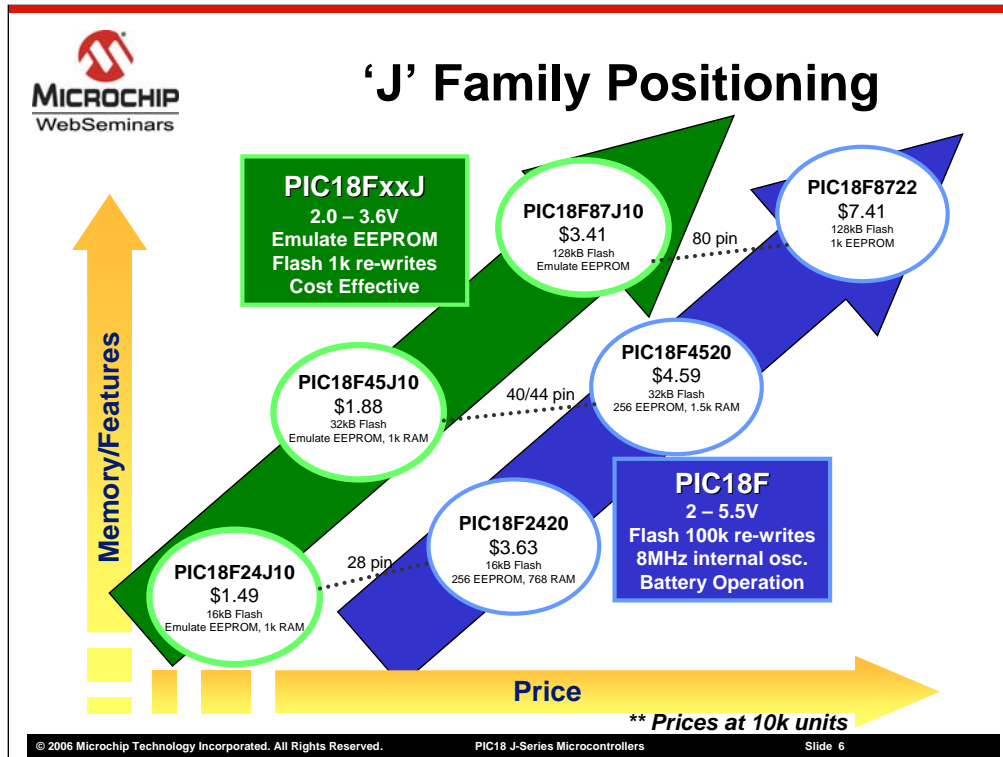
MICROCHIP
WebSeminars

'J' Family Positioning

PIC18FxxJ
2.0 – 3.6V
Emulate EEPROM
Flash 1k re-writes
Cost Effective

PIC18F87J10
$3.41
128kB Flash
Emulate EEPROM

80 pin

PIC18F8722
$7.41
128kB Flash
1k EEPROM

Memory/Features

PIC18F45J10
$1.88
32kB Flash
Emulate EEPROM, 1k RAM

40/44 pin

PIC18F4520
$4.59
32kB Flash
256 EEPROM, 1.5k RAM

PIC18F
2 – 5.5V
Flash 100k re-writes
8MHz internal osc.
Battery Operation

PIC18F2420
$3.63
16kB Flash
256 EEPROM, 768 RAM

28 pin

PIC18F24J10
$1.49
16kB Flash
Emulate EEPROM, 1k RAM

Price

** Prices at 10k units

© 2006 Microchip Technology Incorporated. All Rights Reserved. PIC18 J-Series Microcontrollers Slide 6